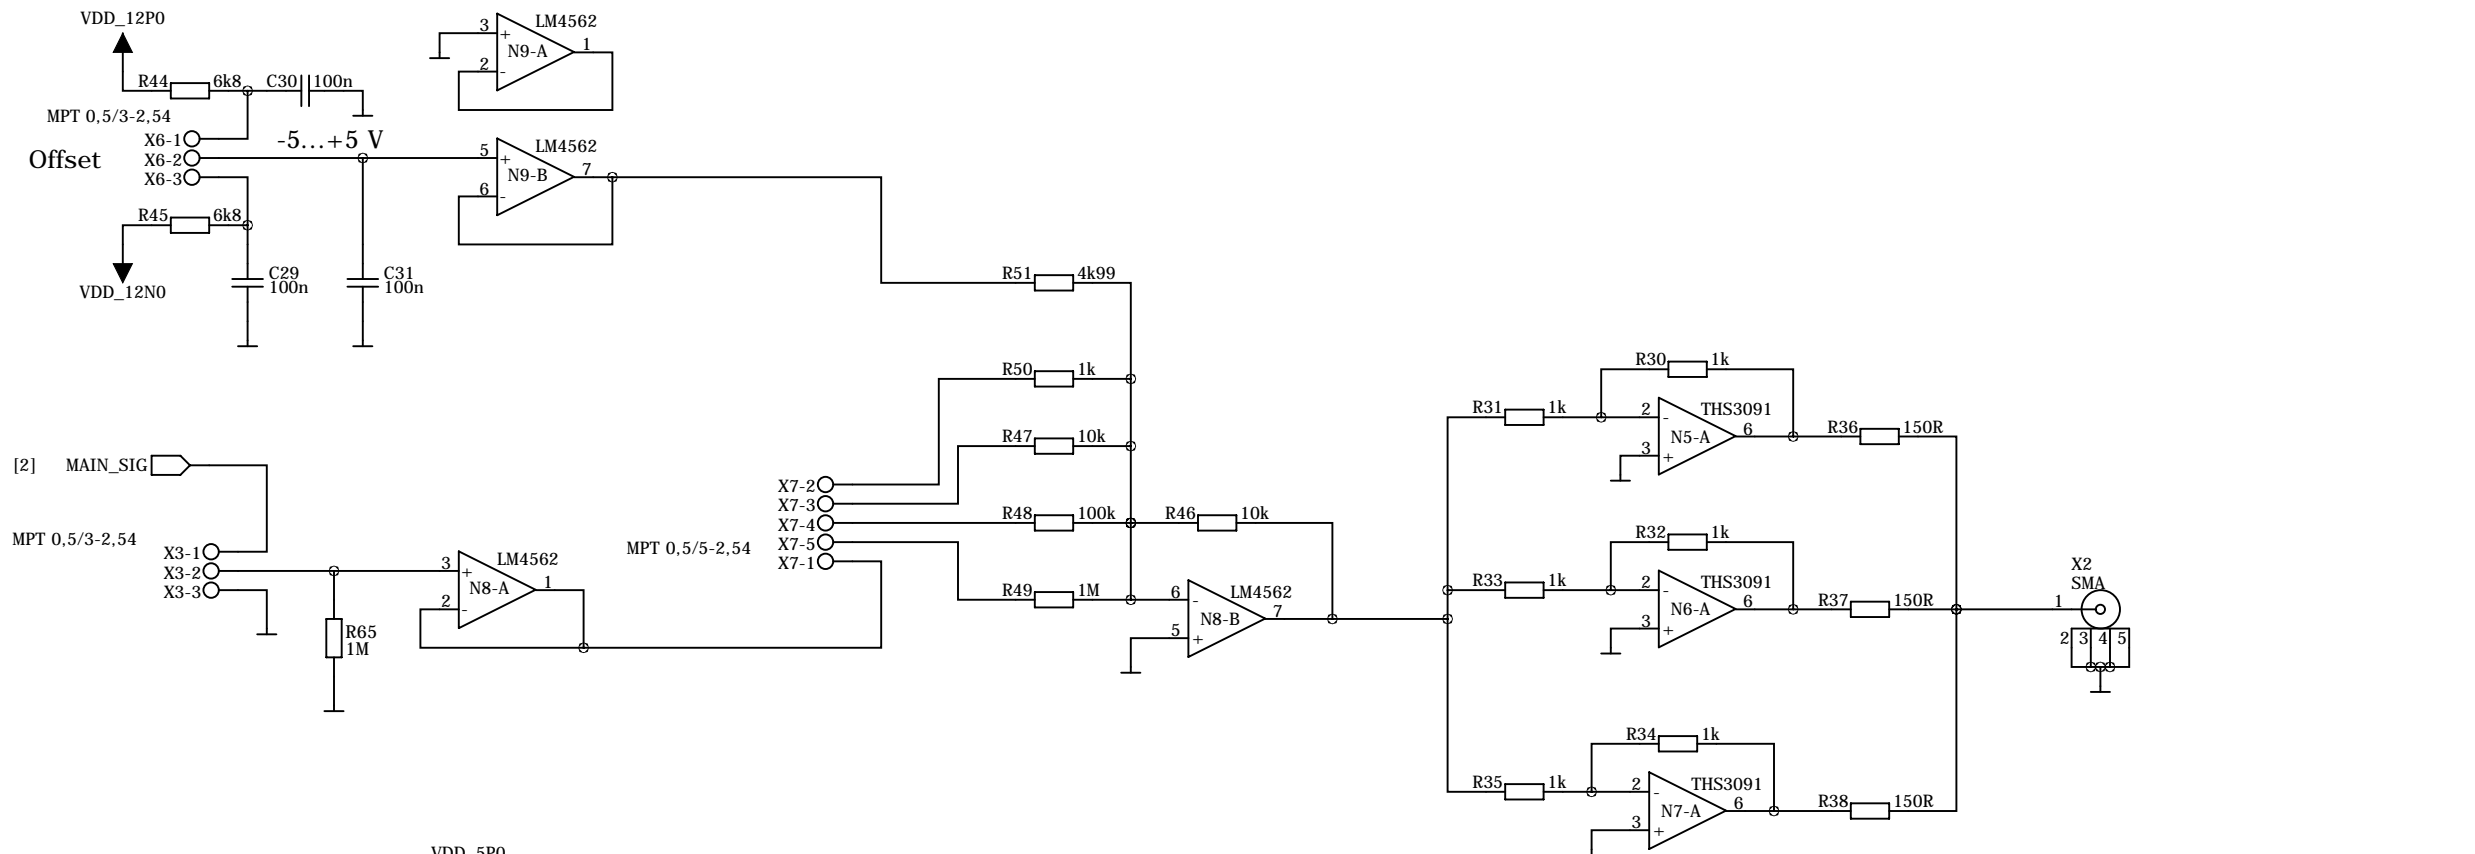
VDD_12P0

LM4562
3 +
N9-A
2 -
1

R44 6k8 C30 100n

MPT 0,5/3-2,54

X6-1
Offset X6-2
X6-3

-5...+5 V

LM4562
5 +
N9-B
6 -
7

R45 6k8

VDD_12N0

C29 100n

C31 100n

R51 4k99

R50 1k

R47 10k

R48 100k

R46 10k

R49 1M

[2] MAIN_SIG

MPT 0,5/3-2,54

X3-1
X3-2
X3-3

R65 1M

LM4562
3 +
N8-A
2 -
1

MPT 0,5/5-2,54

X7-2
X7-3
X7-4
X7-5
X7-1

LM4562
6 -
N8-B
5 +
7

R30 1k

R31 1k

THS3091
2 -
N5-A
3 +
6

R36 150R

R32 1k

R33 1k

THS3091
2 -
N6-A
3 +
6

R37 150R

X2 SMA
1
2 3 4 5

R34 1k

R35 1k

THS3091
2 -
N7-A
3 +
6

R38 150R

VDD_5P0